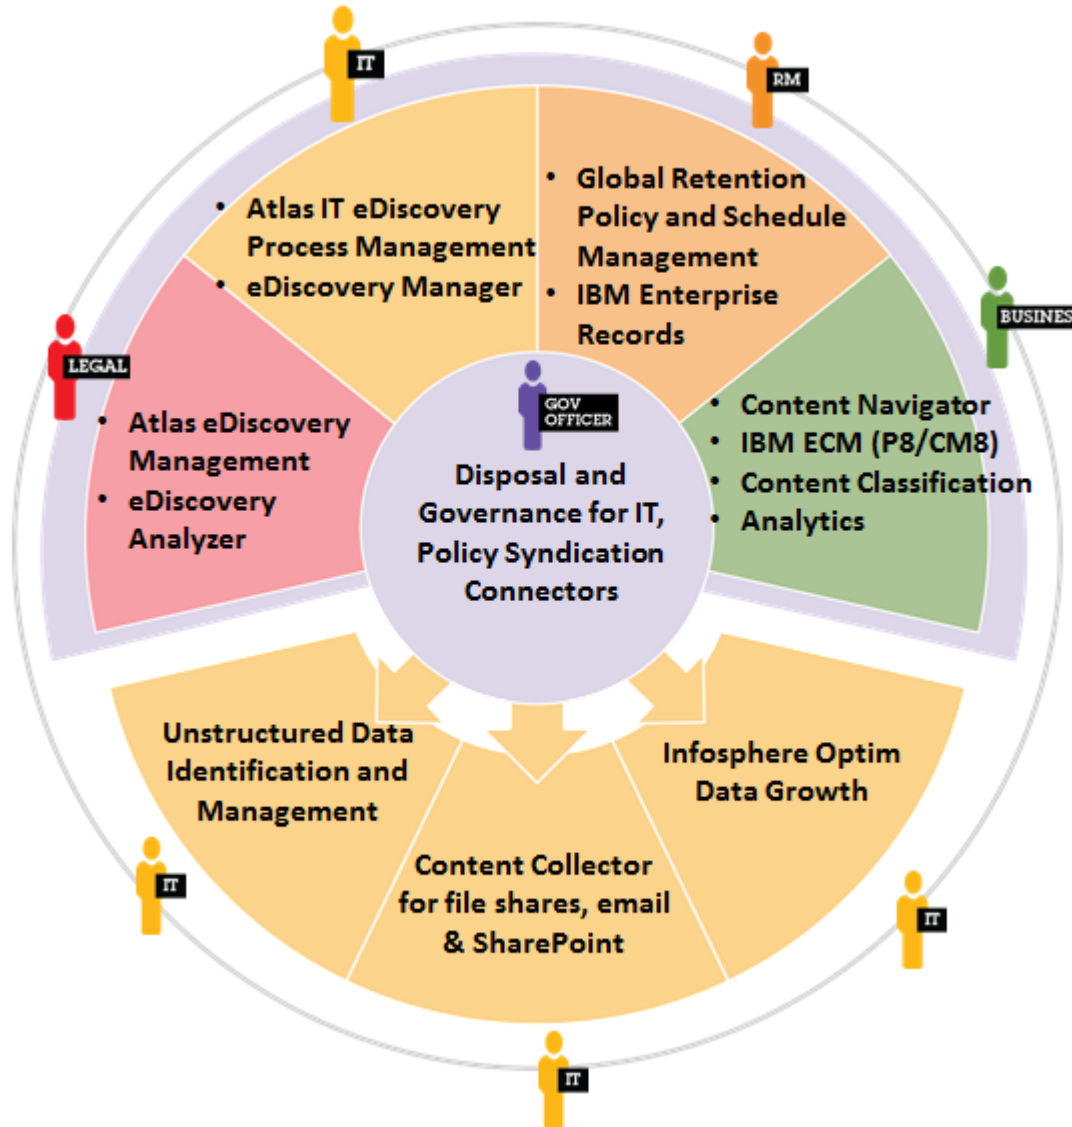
IT

RM

• Atlas IT eDiscovery Process Management
• eDiscovery Manager

• Global Retention Policy and Schedule Management
• IBM Enterprise Records

BUSINES

LEGAL

• Atlas eDiscovery Management
• eDiscovery Analyzer

GOV OFFICER

Disposal and Governance for IT, Policy Syndication Connectors

• Content Navigator
• IBM ECM (P8/CM8)
• Content Classification
• Analytics

Unstructured Data Identification and Management

Infosphere Optim Data Growth

Content Collector for file shares, email & SharePoint

IT

IT

IT